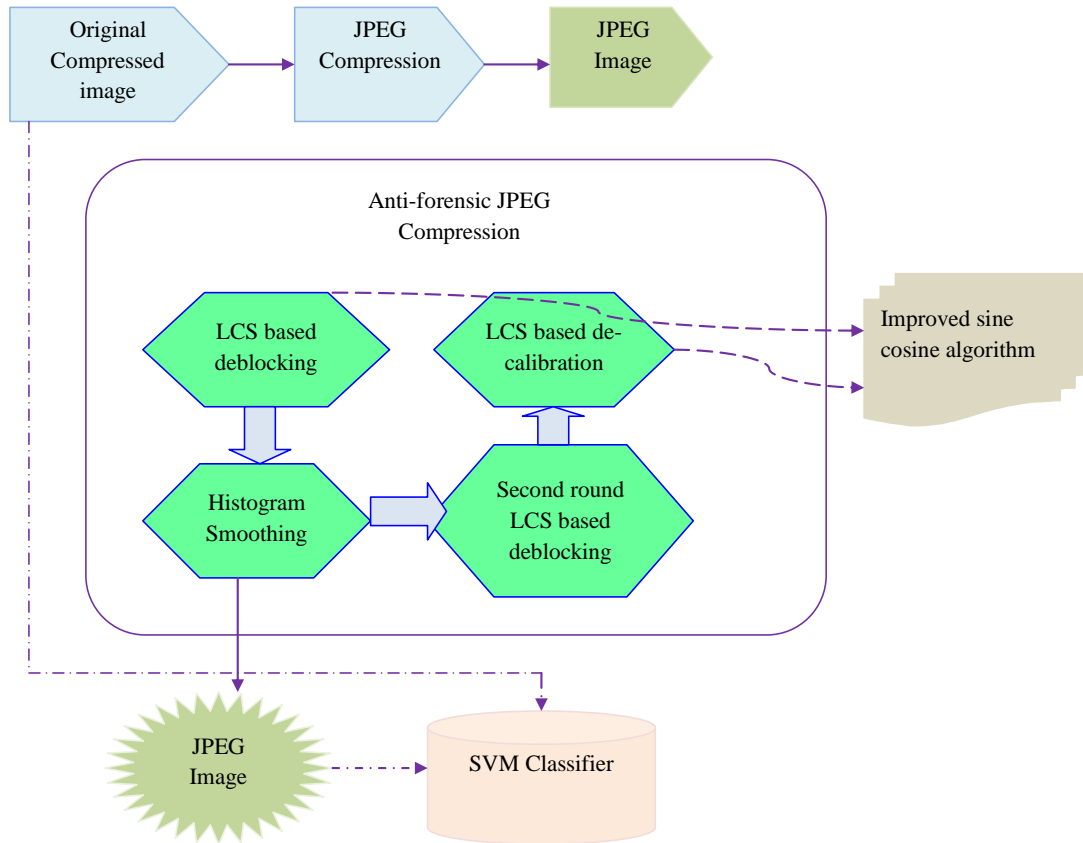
Original Compressed image

JPEG Compression

JPEG Image

Anti-forensic JPEG Compression

LCS based deblocking

LCS based de-calibration

Improved sine cosine algorithm

Histogram Smoothing

Second round LCS based deblocking

JPEG Image

SVM Classifier